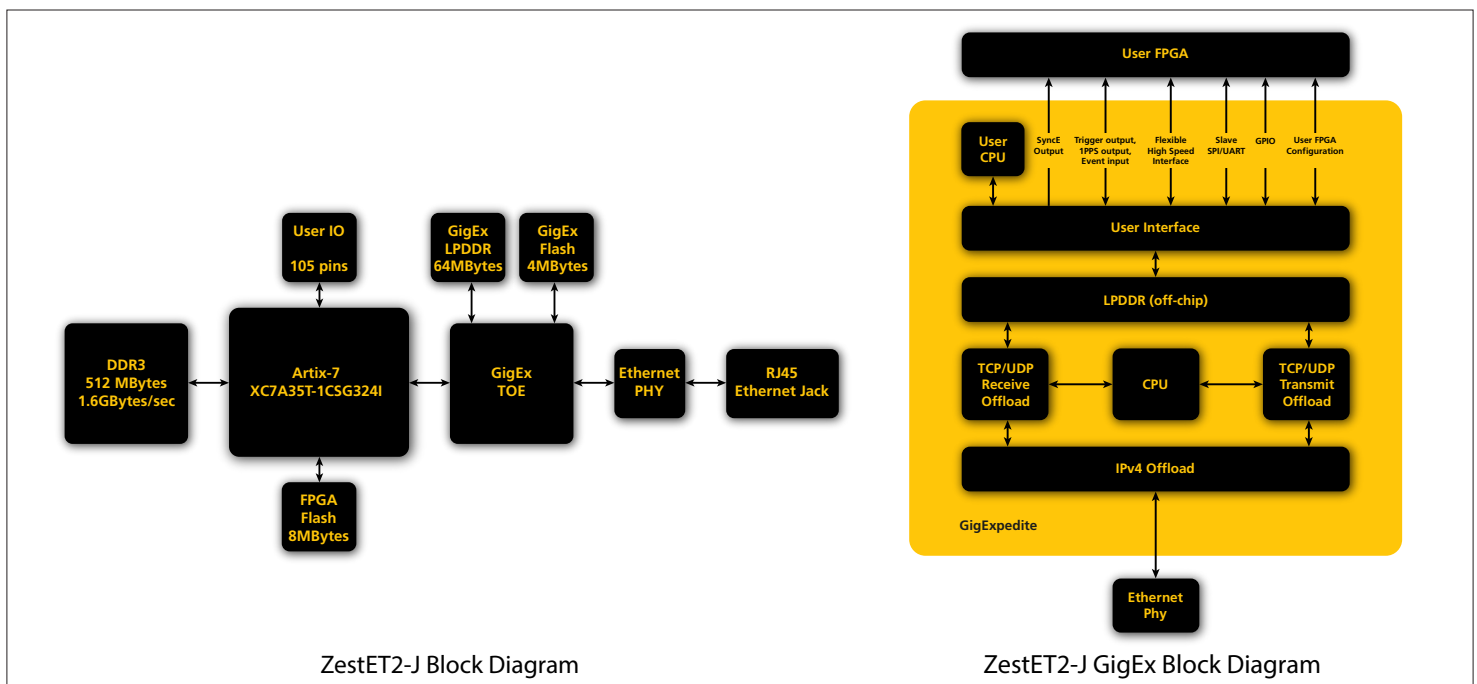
User IO
105 pins

GigEx LPDDR 64MBytes

GigEx Flash 4MBytes

DDR3
512 MBytes
1.6GBytes/sec

Artix-7
XC7A35T-1CSG324I

GigEx TOE

Ethernet PHY

RJ45 Ethernet Jack

FPGA Flash 8MBytes

ZestET2-J Block Diagram

User FPGA

User CPU

SyncE Output

Trigger output, 1PPS output, Event input

Flexible High Speed Interface

Slave SPI/UART

GPIO

User FPGA Configuration

User Interface

LPDDR (off-chip)

TCP/UDP Receive Offload

CPU

TCP/UDP Transmit Offload

IPv4 Offload

GigExpedite

Ethernet Phy

ZestET2-J GigEx Block Diagram